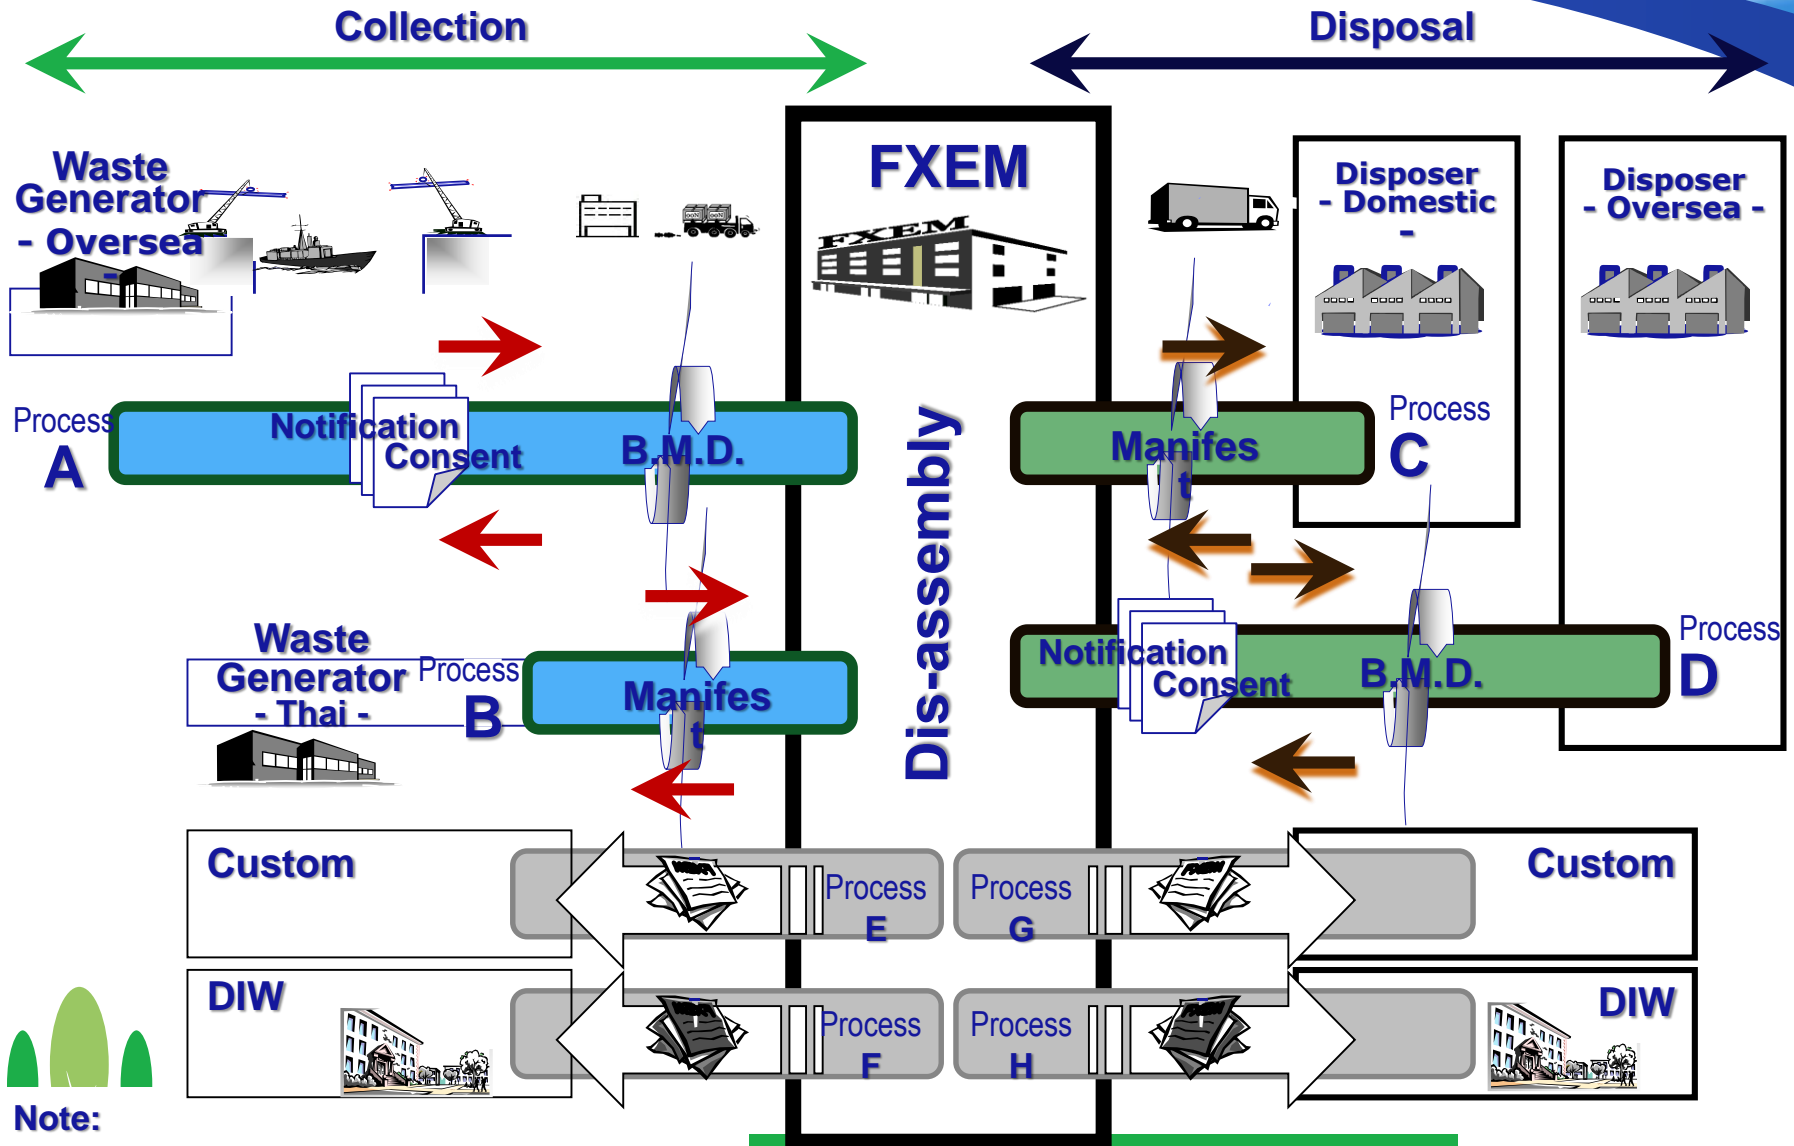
Collection

Disposal

FXEM

Waste Generator - Oversea -

Process A

Notification Consent

B.M.D.

Dis-assembly

Manifest

Process C

Disposer - Domestic -

Disposer - Oversea -

Waste Generator - Thai -

Process B

Manifest

Notification Consent

B.M.D.

Process D

Custom

Process E

Process G

Custom

DIW

Process F

Process H

DIW

Note: